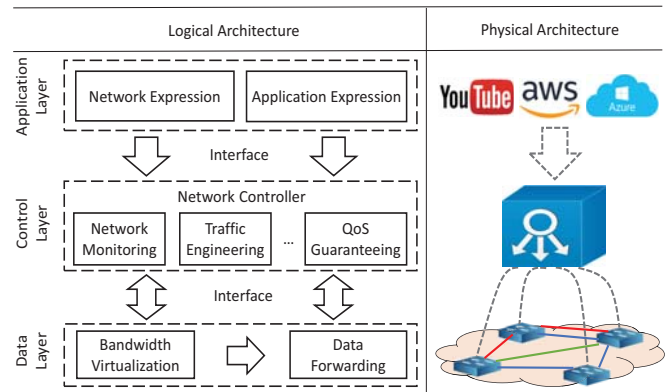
| Logical Architecture | Physical Architecture |
|---|---|

Application Layer

Network Expression

Application Expression

Interface

Control Layer

Network Controller

Network Monitoring

Traffic Engineering

...

QoS Guaranteeing

Interface

Data Layer

Bandwidth Virtualization

Data Forwarding

YouTube

aws

Azure